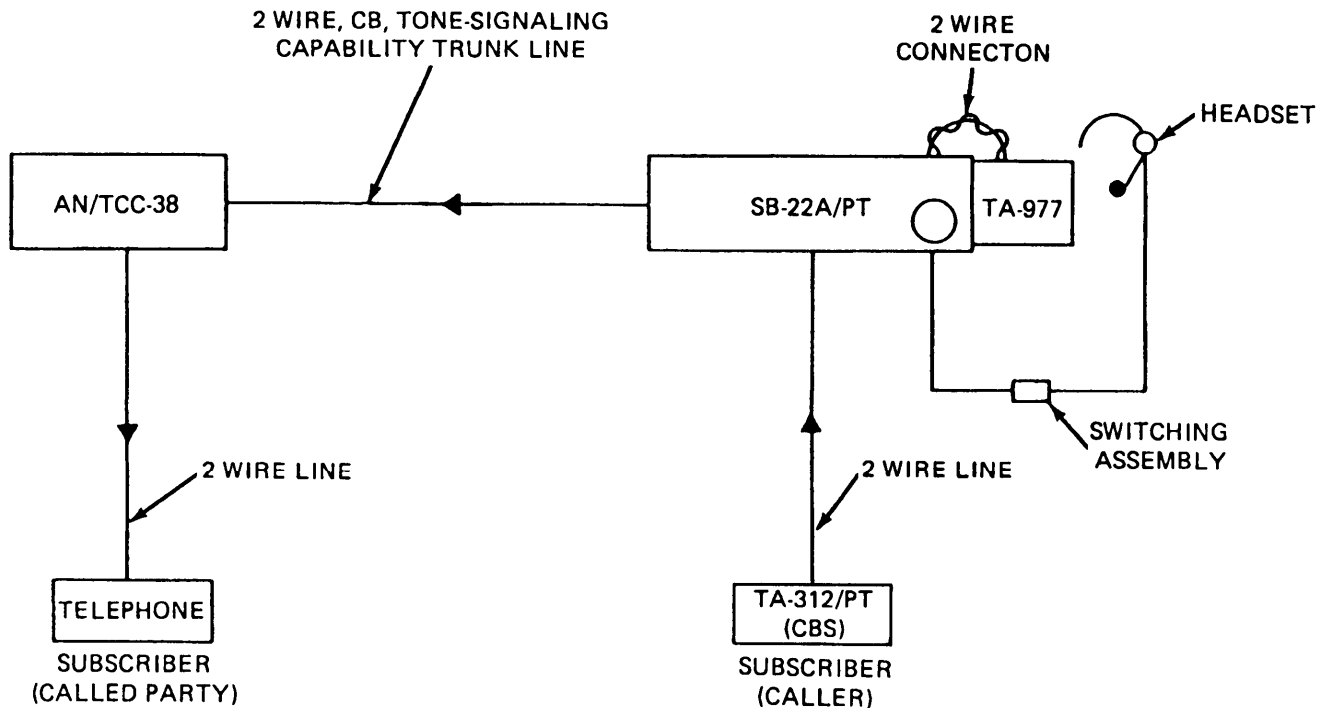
2 WIRE, CB, TONE-SIGNALING CAPABILITY TRUNK LINE

2 WIRE CONNECTON

HEADSET

AN/TCC-38

SB-22A/PT

TA-977

SWITCHING ASSEMBLY

2 WIRE LINE

2 WIRE LINE

TELEPHONE

SUBSCRIBER (CALLED PARTY)

TA-312/PT (CBS)

SUBSCRIBER (CALLER)